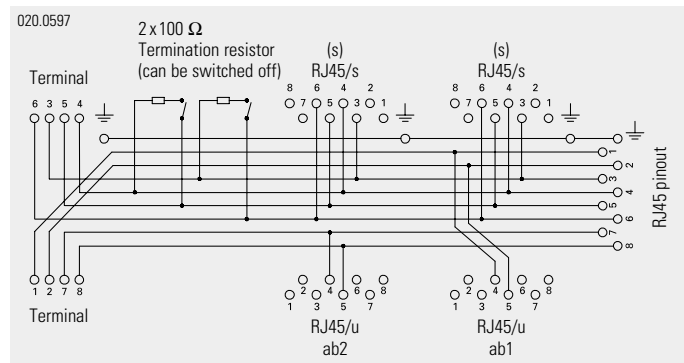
020.0597

2 x 100 Ω
Termination resistor
(can be switched off)

Terminal

6 3 5 4

(s)
RJ45/s

8 7 6 5 4 3 2 1

(s)
RJ45/s

8 7 6 5 4 3 2 1

1
2
3
4
5
6
7
8

RJ45 pinout

1 2 7 8

Terminal

2 4 6 8
1 3 5 7

RJ45/u
ab2

2 4 6 8
1 3 5 7

RJ45/u
ab1